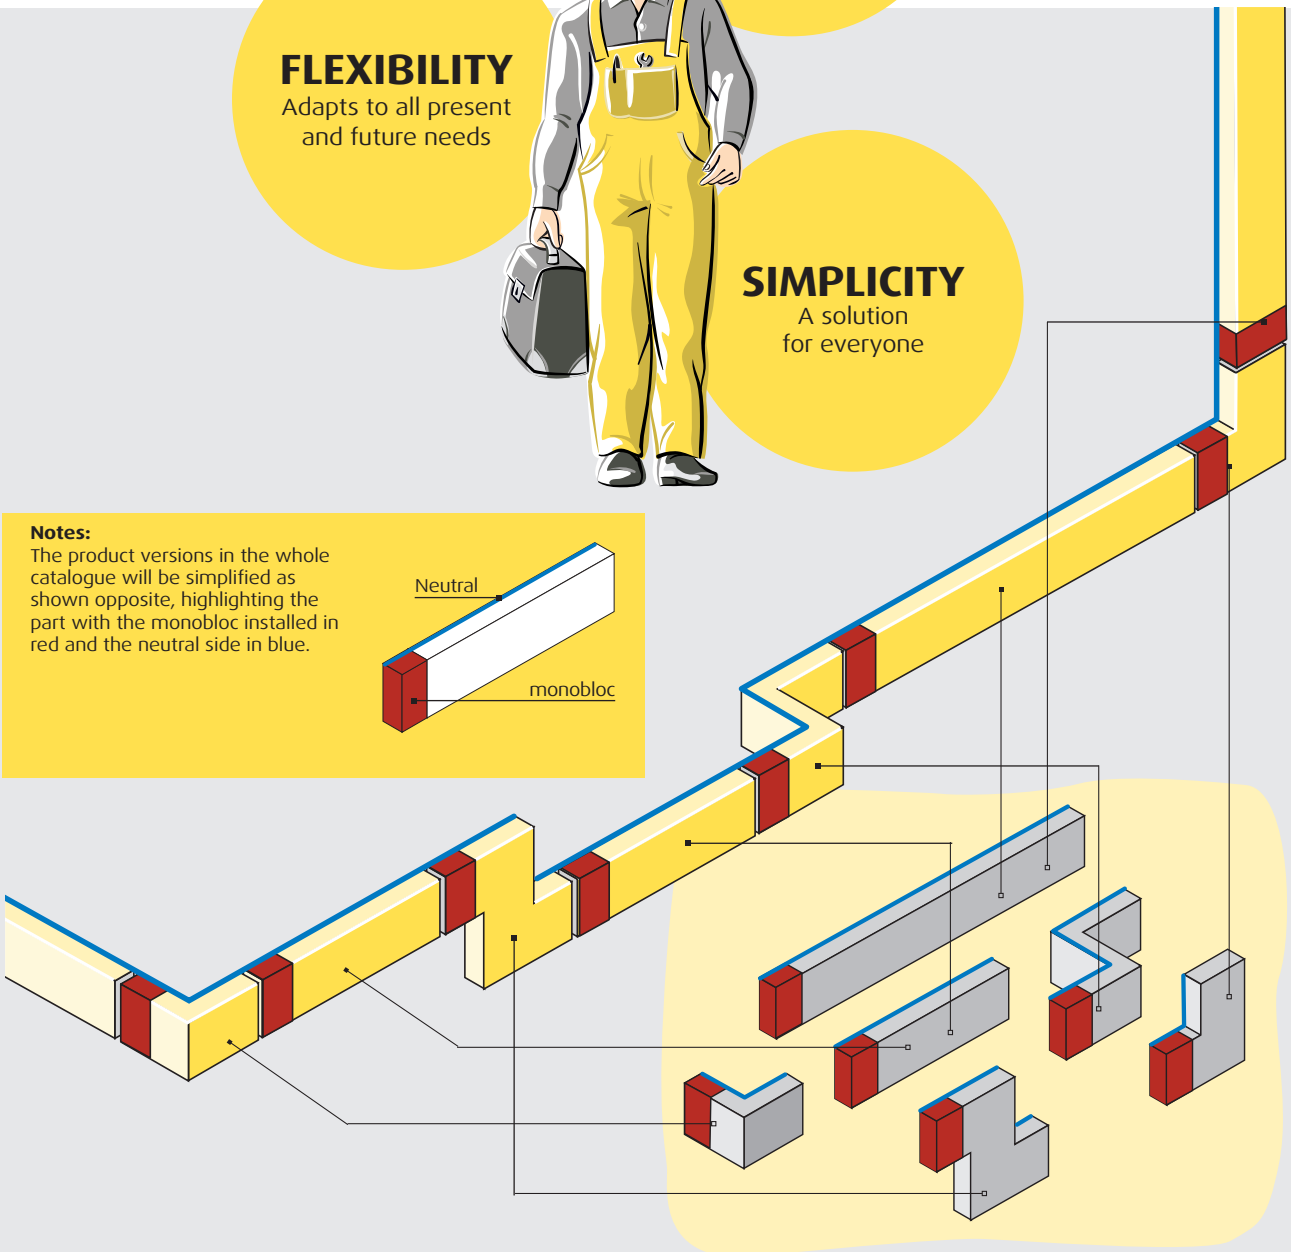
FLEXIBILITY
Adapts to all present and future needs

SIMPLICITY
A solution for everyone

Notes:
The product versions in the whole catalogue will be simplified as shown opposite, highlighting the part with the monobloc installed in red and the neutral side in blue.

Neutral

monobloc